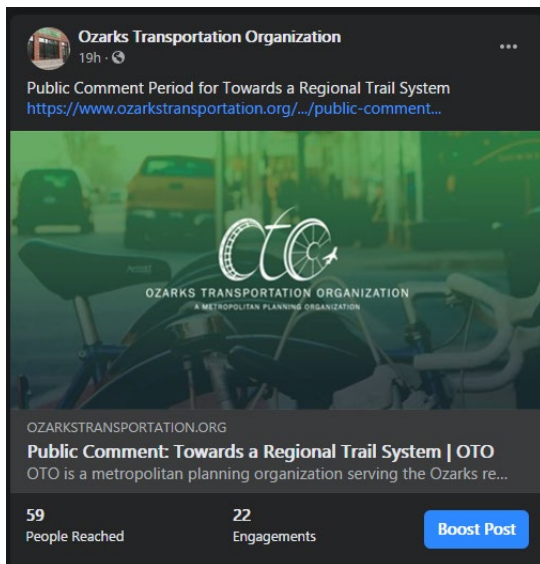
Ozarks Transportation Organization
19h ·

...

Public Comment Period for Towards a Regional Trail System
https://www.ozarkstransportation.org/.../public-comment...

OTO
OZARKS TRANSPORTATION ORGANIZATION
A METROPOLITAN PLANNING ORGANIZATION

OZARKSTRANSPORTATION.ORG
Public Comment: Towards a Regional Trail System | OTO
OTO is a metropolitan planning organization serving the Ozarks re...

59
People Reached

22
Engagements

Boost Post